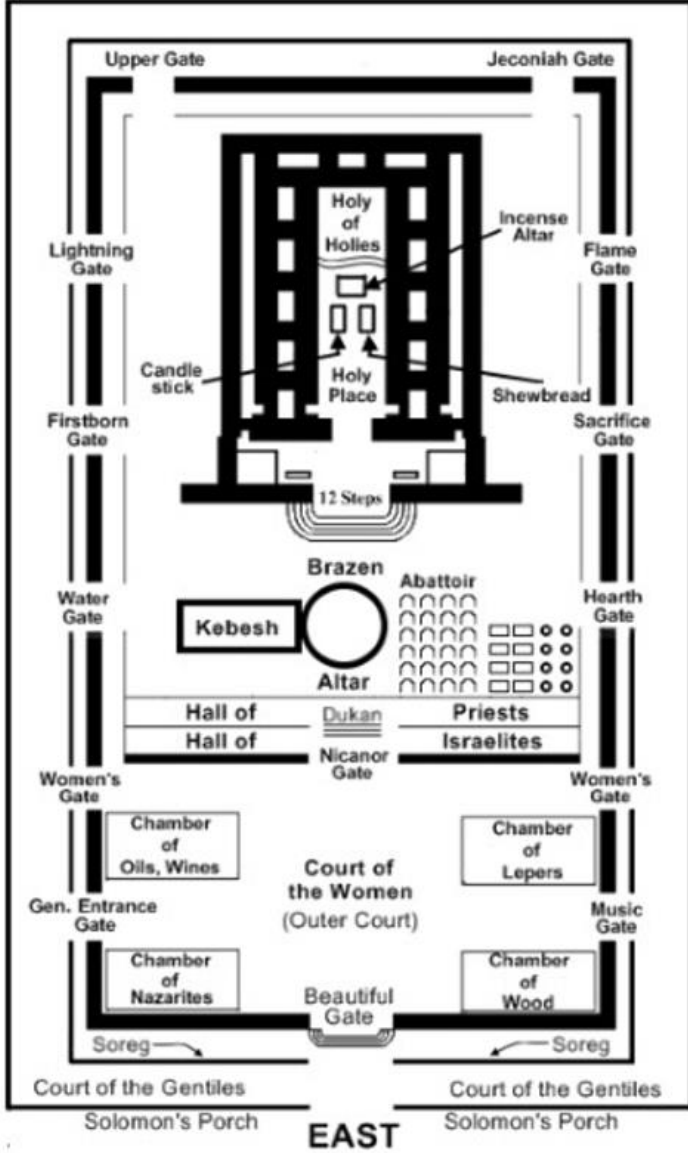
Upper Gate

Jeconiah Gate

Holy of Holies

Incense Altar

Lightning Gate

Flame Gate

Candle stick

Holy Place

Shewbread

Firstborn Gate

Sacrifice Gate

12 Steps

Brazen

Abattoir

Water Gate

Kebesh

Hearth Gate

Altar

Hall of

Dukan

Priests

Hall of

Nicanor Gate

Israelites

Women's Gate

Women's Gate

Chamber of Oils, Wines

Court of the Women

(Outer Court)

Chamber of Lepers

Gen. Entrance Gate

Music Gate

Chamber of Nazarites

Beautiful Gate

Chamber of Wood

Soreg

Soreg

Court of the Gentiles

Court of the Gentiles

Solomon's Porch

EAST

Solomon's Porch